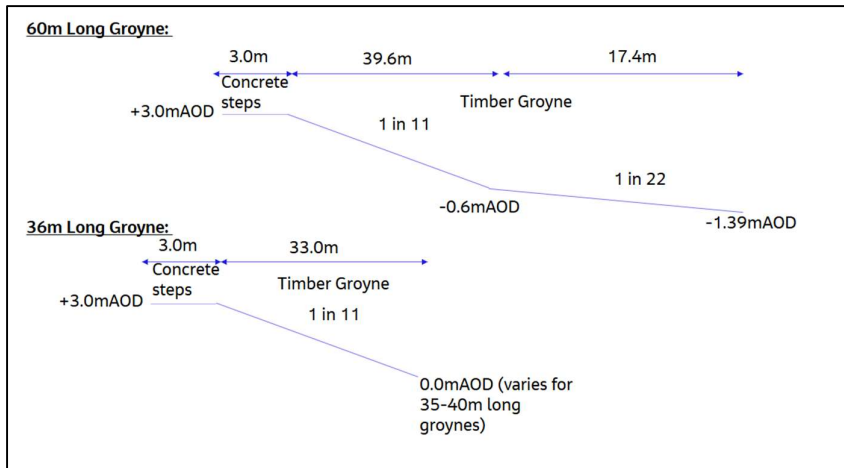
60m Long Groyne:

3.0m

39.6m

17.4m

Concrete steps

Timber Groyne

+3.0mAOD

1 in 11

1 in 22

-0.6mAOD

-1.39mAOD

36m Long Groyne:

3.0m

33.0m

Concrete steps

Timber Groyne

+3.0mAOD

1 in 11

0.0mAOD (varies for 35-40m long groynes)